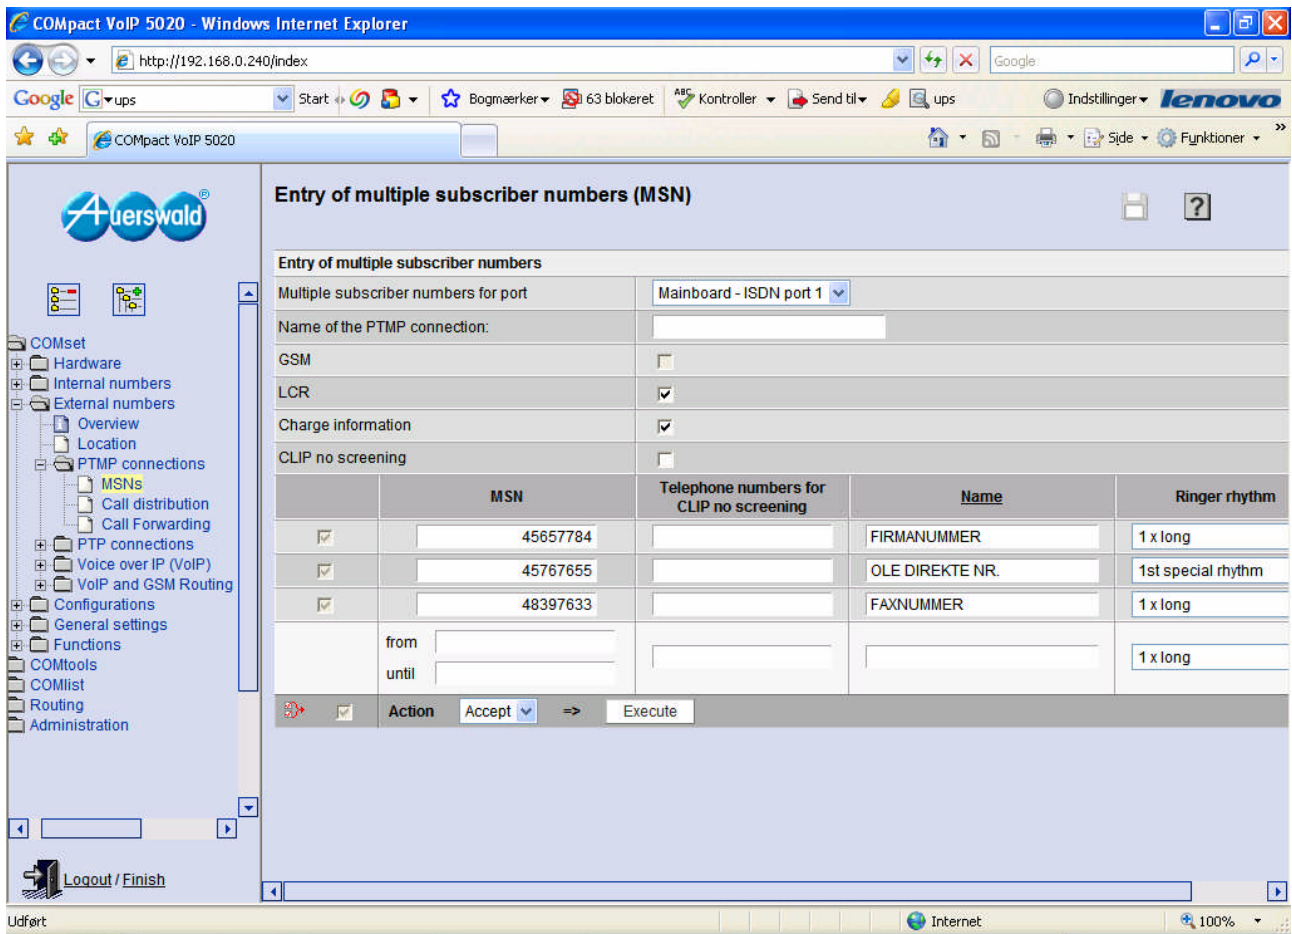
COMpact VoIP 5020 - Windows Internet Explorer

http://192.168.0.240/index

Google

Google ups Start Bogmærker 63 blokeret Kontroller Send til ups Indstillinger lenovo

COMpact VoIP 5020

Side Funktioner

Auerswald

COMset
Hardware
Internal numbers
External numbers
Overview
Location
PTMP connections
MSNs
Call distribution
Call Forwarding
PTP connections
Voice over IP (VoIP)
VoIP and GSM Routing
Configurations
General settings
Functions
COMtools
COMlist
Routing
Administration

Logout / Finish

Entry of multiple subscriber numbers (MSN)

Entry of multiple subscriber numbers

| Multiple subscriber numbers for port | Mainboard - ISDN port 1 |
|---|---|
| Name of the PTMP connection: | |
| GSM | |
| LCR | ☑ |
| Charge information | ☑ |
| CLIP no screening | |

| | MSN | Telephone numbers for CLIP no screening | Name | Ringer rhythm |
|---|---|---|---|---|
| ☑ | 45657784 | | FIRMANUMMER | 1 x long |
| ☑ | 45767655 | | OLE DIREKTE NR. | 1st special rhythm |
| ☑ | 48397633 | | FAXNUMMER | 1 x long |
| | from until | | | 1 x long |

Action Accept => Execute

Udført Internet 100%